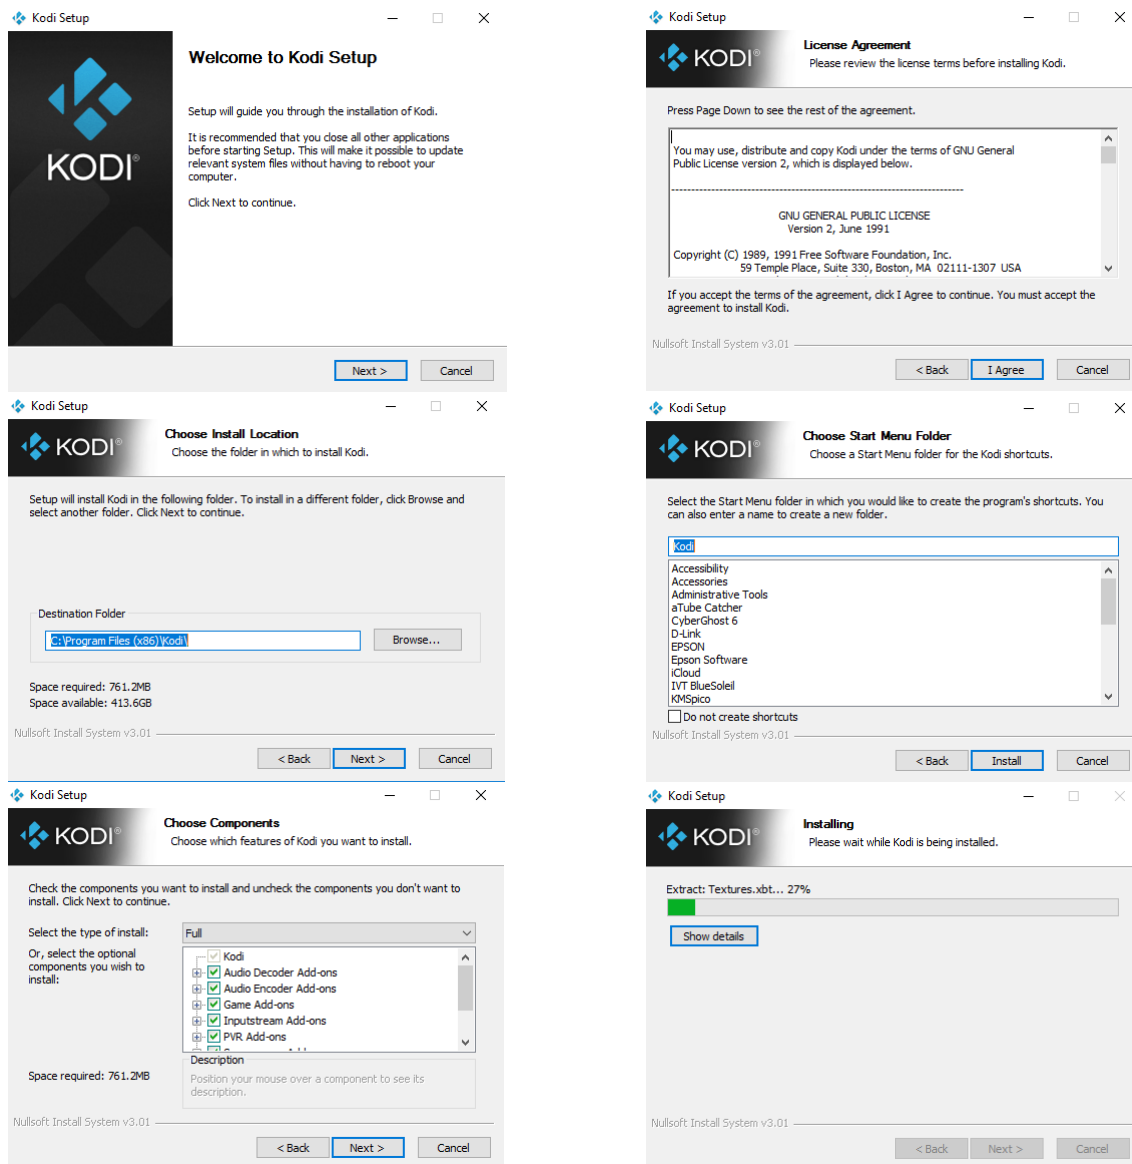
Kodi Setup

KODI

Welcome to Kodi Setup

Setup will guide you through the installation of Kodi.

It is recommended that you close all other applications before starting Setup. This will make it possible to update relevant system files without having to reboot your computer.

Click Next to continue.

Next > Cancel

Kodi Setup

KODI

License Agreement
Please review the license terms before installing Kodi.

Press Page Down to see the rest of the agreement.

You may use, distribute and copy Kodi under the terms of GNU General Public License version 2, which is displayed below.

GNU GENERAL PUBLIC LICENSE
Version 2, June 1991

Copyright (C) 1989, 1991 Free Software Foundation, Inc.
59 Temple Place, Suite 330, Boston, MA 02111-1307 USA

If you accept the terms of the agreement, click I Agree to continue. You must accept the agreement to install Kodi.

Nullsoft Install System v3.01

< Back I Agree Cancel

Kodi Setup

KODI

Choose Install Location
Choose the folder in which to install Kodi.

Setup will install Kodi in the following folder. To install in a different folder, click Browse and select another folder. Click Next to continue.

Destination Folder

C:\Program Files (x86)\Kodi\ Browse...

Space required: 761.2MB
Space available: 413.6GB

Nullsoft Install System v3.01

< Back Next > Cancel

Kodi Setup

KODI

Choose Start Menu Folder
Choose a Start Menu folder for the Kodi shortcuts.

Select the Start Menu folder in which you would like to create the program's shortcuts. You can also enter a name to create a new folder.

Kodi

Accessibility
Accessories
Administrative Tools
aTube Catcher
CyberGhost 6
D-Link
EPSON
Epson Software
iCloud
IVT BlueSoleil
KMSpico

Do not create shortcuts

Nullsoft Install System v3.01

< Back Install Cancel

Kodi Setup

KODI

Choose Components
Choose which features of Kodi you want to install.

Check the components you want to install and uncheck the components you don't want to install. Click Next to continue.

Select the type of install: Full

Or, select the optional components you wish to install:

Kodi
Audio Decoder Add-ons
Audio Encoder Add-ons
Game Add-ons
Inputstream Add-ons
PVR Add-ons

Description
Position your mouse over a component to see its description.

Space required: 761.2MB

Nullsoft Install System v3.01

< Back Next > Cancel

Kodi Setup

KODI

Installing
Please wait while Kodi is being installed.

Extract: Textures.xbt... 27%

Show details

Nullsoft Install System v3.01

< Back Next > Cancel